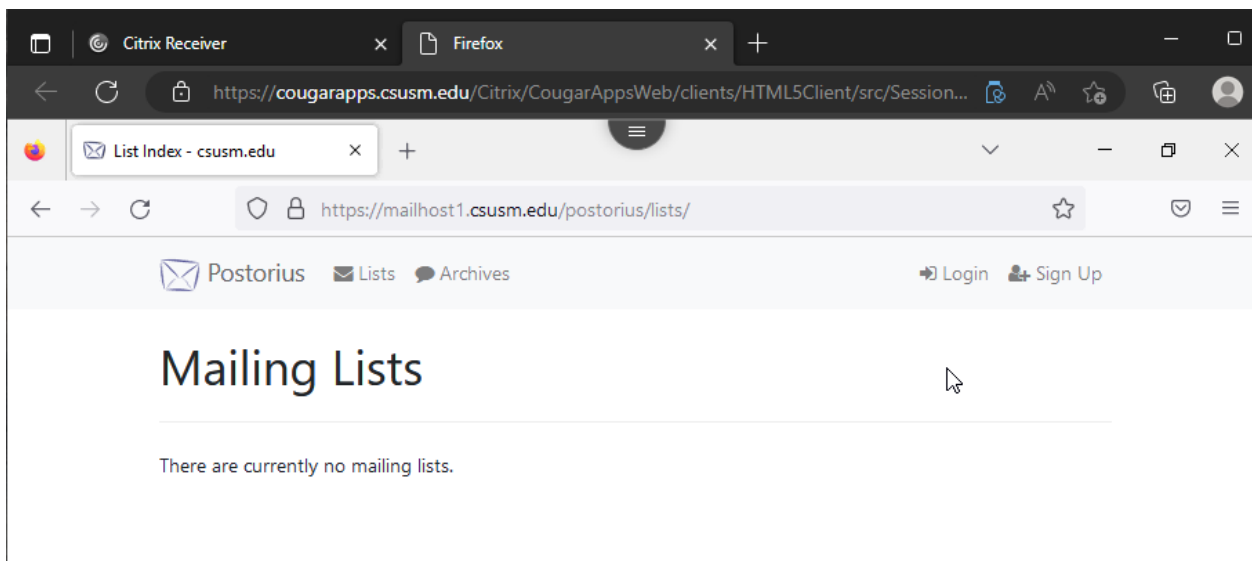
Citrix Receiver ×
Firefox ×
+

https://cougarapps.csusm.edu/Citrix/CougarAppsWeb/clients/HTML5Client/src/Session...

List Index - csusm.edu ×
+

https://mailhost1.csusm.edu/postorius/lists/

Postorius Lists Archives Login Sign Up

Mailing Lists

There are currently no mailing lists.